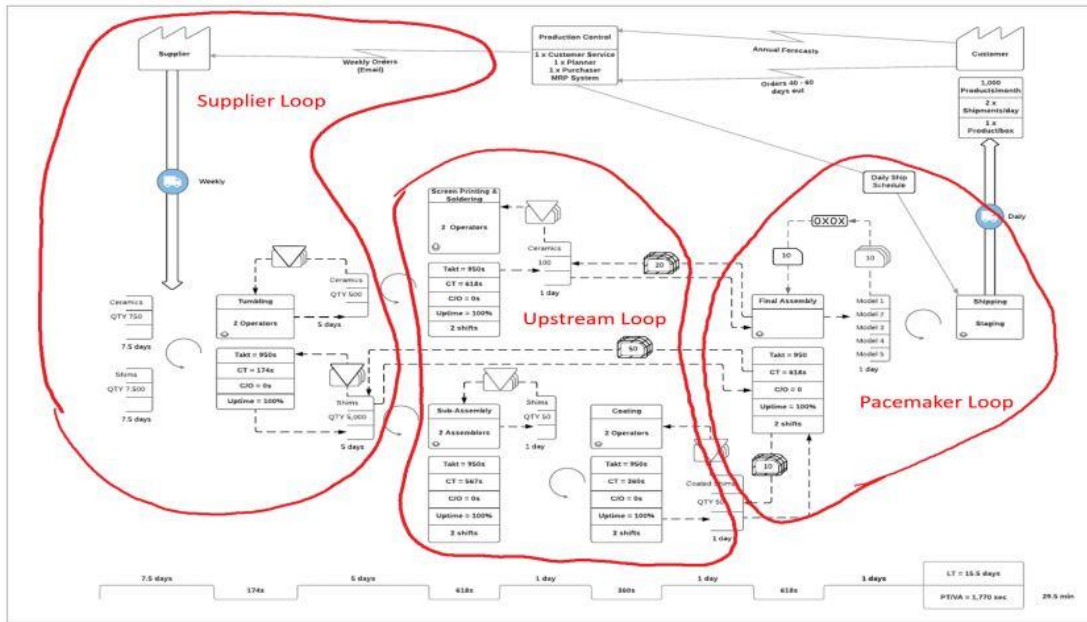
Supplier

Weekly Orders (Email)

Production Control

1 x Customer Service
1 x Planner
1 x Purchaser
MRP System

Annual Forecasts

Customer

Orders 40 - 60 days out

1,000 Products/month

2 x Shipments/day

1 x Product/box

Supplier Loop

Weekly

Daily Ship Schedule

Daily

Screen Printing & Soldering

2 Operators

Ceramics

100

1 day

Takt = 950s

CT = 618s

C/O = 0s

Uptime = 100%

2 shifts

20

OXOX

10

10

Final Assembly

Model 1
Model 2
Model 3
Model 4
Model 5

1 day

Shipping

Staging

Ceramics

QTY 750

7.5 days

Shims

QTY 7,500

7.5 days

Tumbling

2 Operators

Ceramics

QTY 500

5 days

Takt = 950s

CT = 174s

C/O = 0s

Uptime = 100%

Shims

QTY 5,000

5 days

Upstream Loop

50

Takt = 950

CT = 618s

C/O = 0

Uptime = 100%

2 shifts

Pacemaker Loop

Sub-Assembly

2 Assemblers

Shims

QTY 50

1 day

Takt = 950s

CT = 567s

C/O = 0s

Uptime = 100%

2 shifts

Coating

2 Operators

Takt = 950s

CT = 360s

C/O = 0s

Uptime = 100%

2 shifts

10

Coated Shims

QTY 50

1 day

7.5 days
174s
5 days
618s
1 day
360s
1 day
618s
1 days

LT = 15.5 days

PT/VA = 1,770 sec

29.5 min